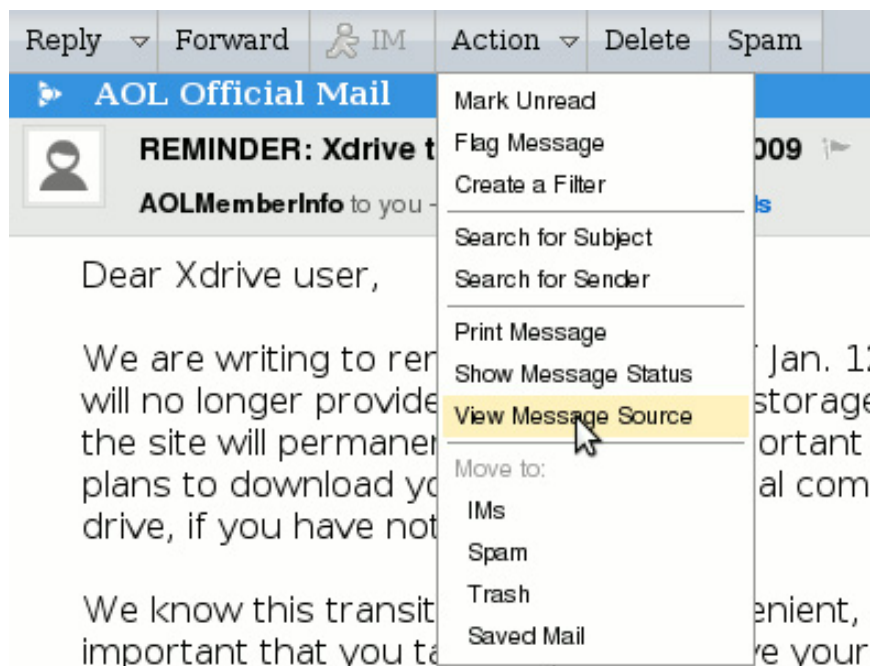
Reply Forward IM Action Delete Spam

AOL Official Mail

REMINDER: Xdrive t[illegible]009

AOLMemberInfo to you -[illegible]ls

Mark Unread
Flag Message
Create a Filter
Search for Subject
Search for Sender
Print Message
Show Message Status
View Message Source
Move to:
IMs
Spam
Trash
Saved Mail

Dear Xdrive user,

We are writing to re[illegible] Jan. 1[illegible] will no longer provide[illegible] storage the site will permane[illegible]ortant plans to download y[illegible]al com drive, if you have not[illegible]

We know this transit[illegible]enient, important that you ta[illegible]ve your